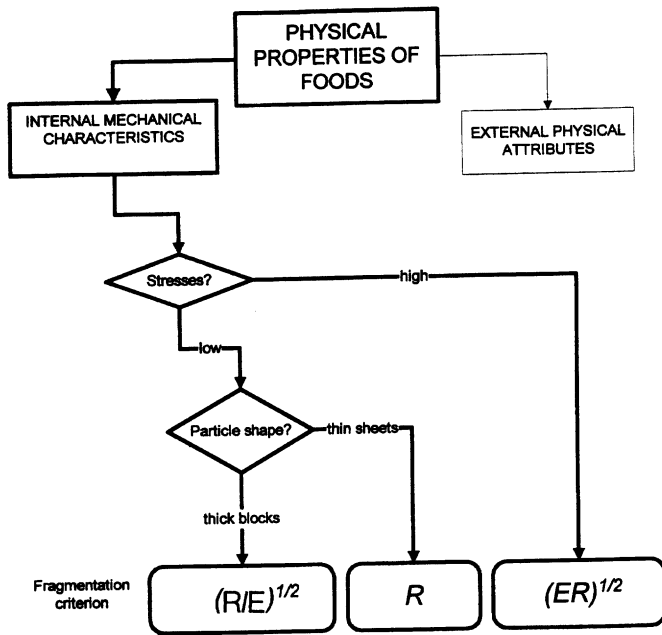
PHYSICAL PROPERTIES OF FOODS

INTERNAL MECHANICAL CHARACTERISTICS

EXTERNAL PHYSICAL ATTRIBUTES

Stresses?

high

low

Particle shape?

thin sheets

thick blocks

Fragmentation criterion

$(R/E)^{1/2}$

$R$

$(ER)^{1/2}$